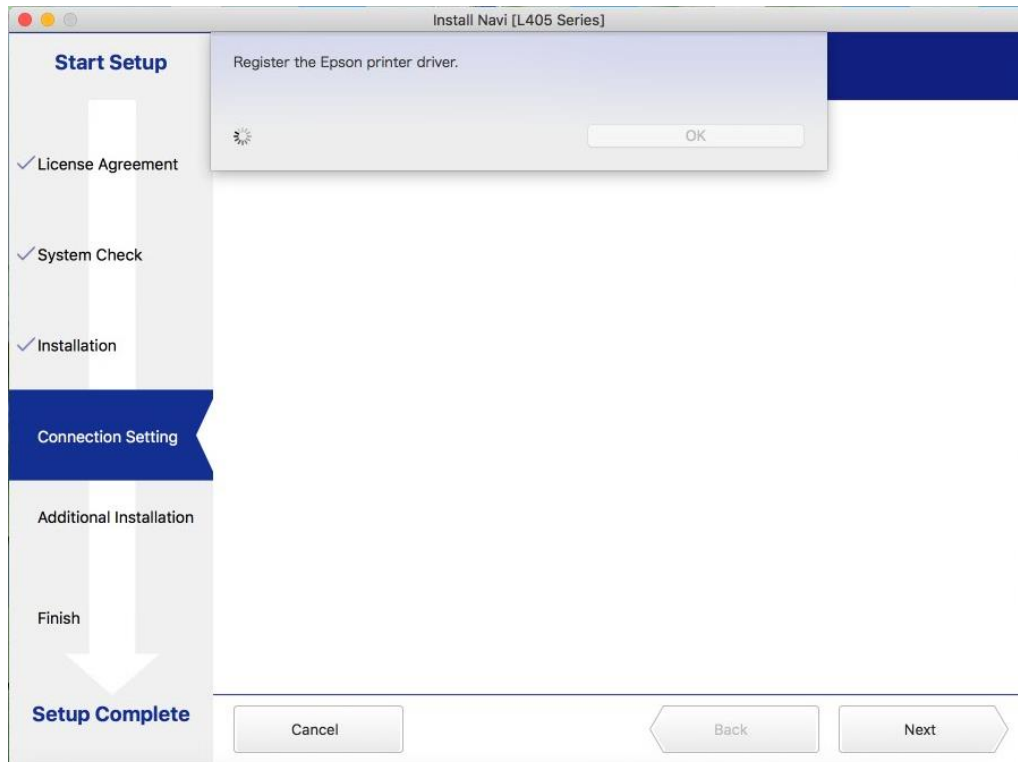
Install Navi [L405 Series]

Start Setup

Register the Epson printer driver.

OK

✓License Agreement

✓System Check

✓Installation

Connection Setting

Additional Installation

Finish

Setup Complete

Cancel

Back

Next